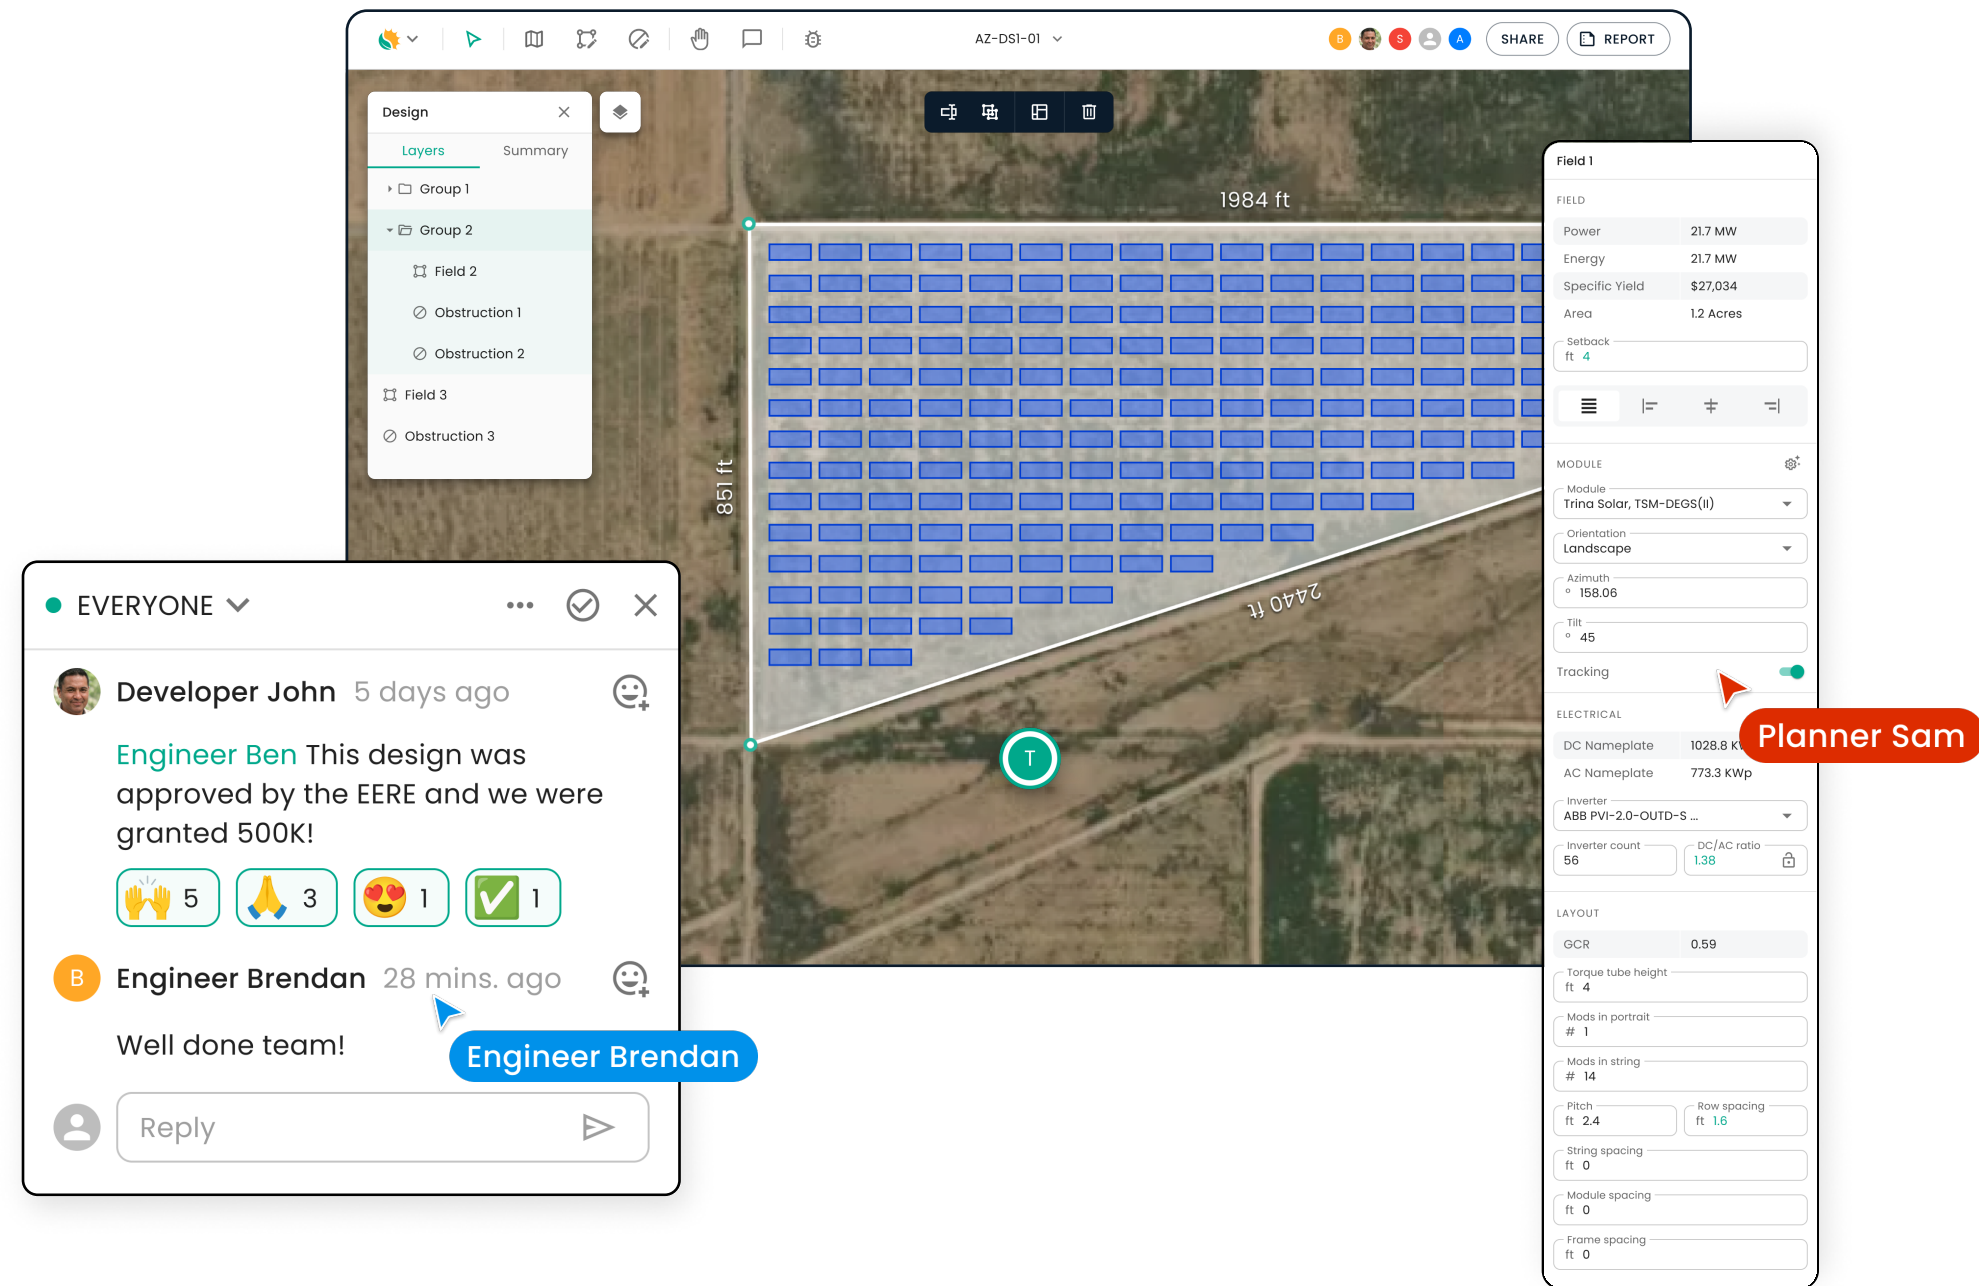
AZ-DSI-01

B S A

SHARE

REPORT

Design

Layers

Summary

Group 1

Group 2

Field 2

Obstruction 1

Obstruction 2

Field 3

Obstruction 3

1984 ft

851 ft

2440 ft

T

Field 1

FIELD

| Power | 21.7 MW |
|---|---|
| Energy | 21.7 MW |
| Specific Yield | $27,034 |
| Area | 1.2 Acres |

Setback
ft 4

MODULE

Module
Trina Solar, TSM-DEGS(II)

Orientation
Landscape

Azimuth
° 158.06

Tilt
° 45

Tracking

ELECTRICAL

| DC Nameplate | 1028.8 K |
|---|---|
| AC Nameplate | 773.3 KWp |

Planner Sam

Inverter
ABB PVI-2.0-OUTD-S ...

Inverter count
56

DC/AC ratio
1.38

LAYOUT

| GCR | 0.59 |
|---|---|

Torque tube height
ft 4

Mods in portrait
# 1

Mods in string
# 14

Pitch
ft 2.4

Row spacing
ft 1.6

String spacing
ft 0

Module spacing
ft 0

Frame spacing
ft 0

EVERYONE

Developer John 5 days ago

Engineer Ben This design was approved by the EERE and we were granted 500K!

🙌 5 🙏 3 😍 1 ✅ 1

B

Engineer Brendan 28 mins. ago

Well done team!

Engineer Brendan

Reply